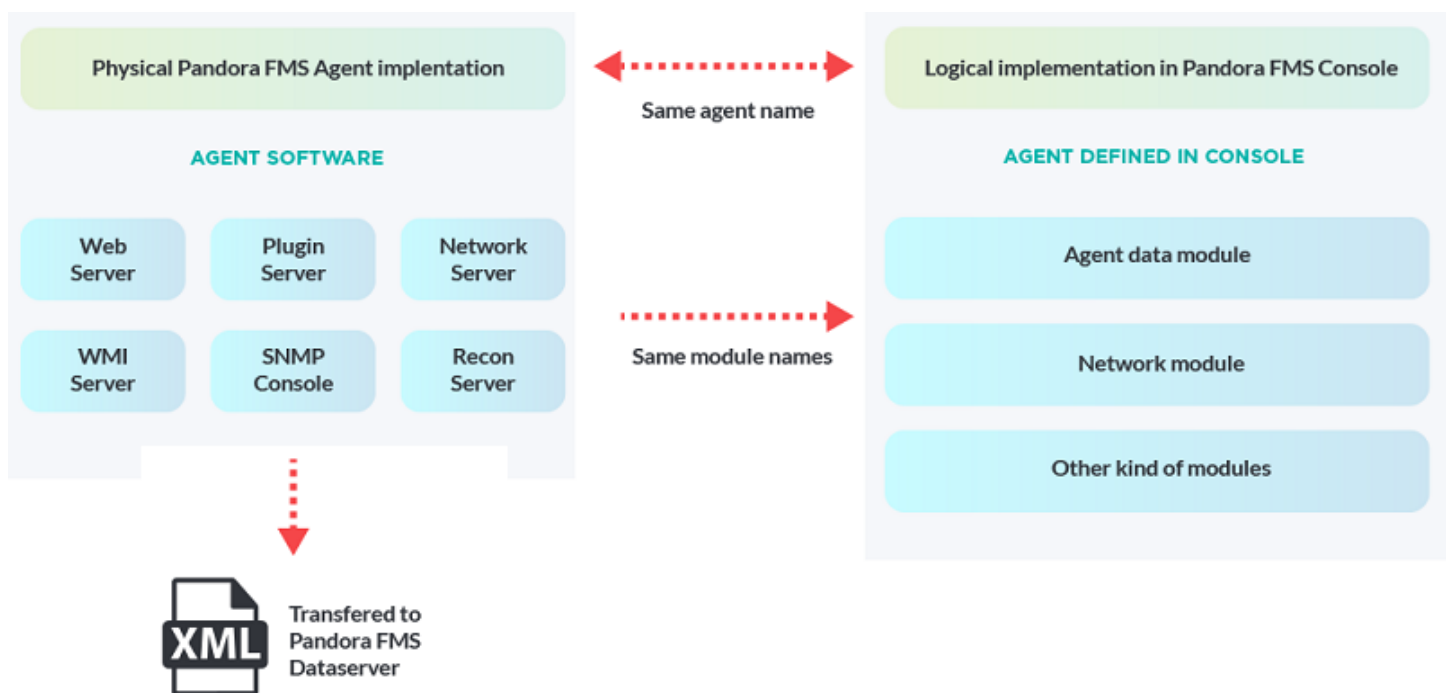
Physical Pandora FMS Agent implentation

Same agent name

Logical implementation in Pandora FMS Console

AGENT SOFTWARE

AGENT DEFINED IN CONSOLE

Web Server

Plugin Server

Network Server

Agent data module

WMI Server

SNMP Console

Recon Server

Same module names

Network module

Other kind of modules

XML

Transfered to Pandora FMS Dataserver